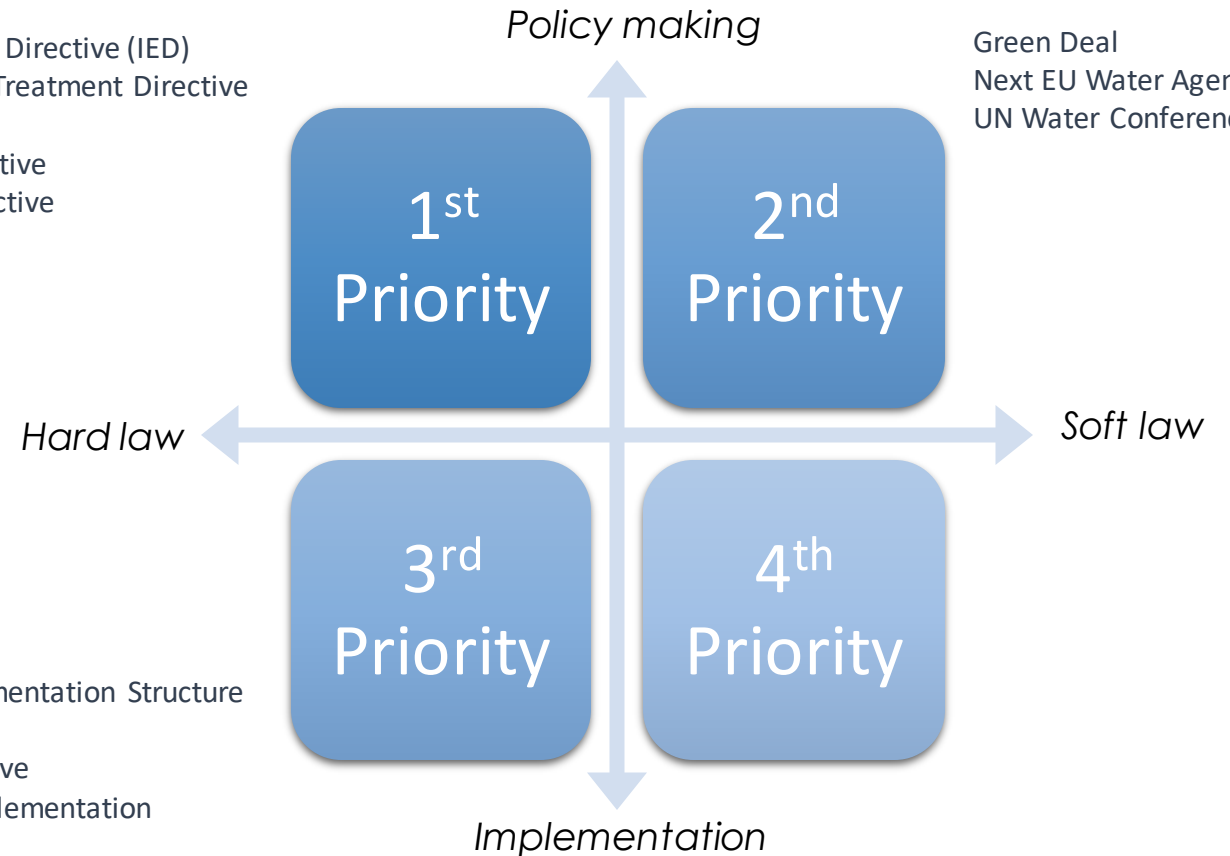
Policy making

Directive (IED)
Treatment Directive

tive
ctive

Green Deal
Next EU Water Agen
UN Water Conferen

$1^{st}$ Priority

$2^{nd}$ Priority

Hard law

Soft law

$3^{rd}$ Priority

$4^{th}$ Priority

nentation Structure

ve
lementation

Implementation